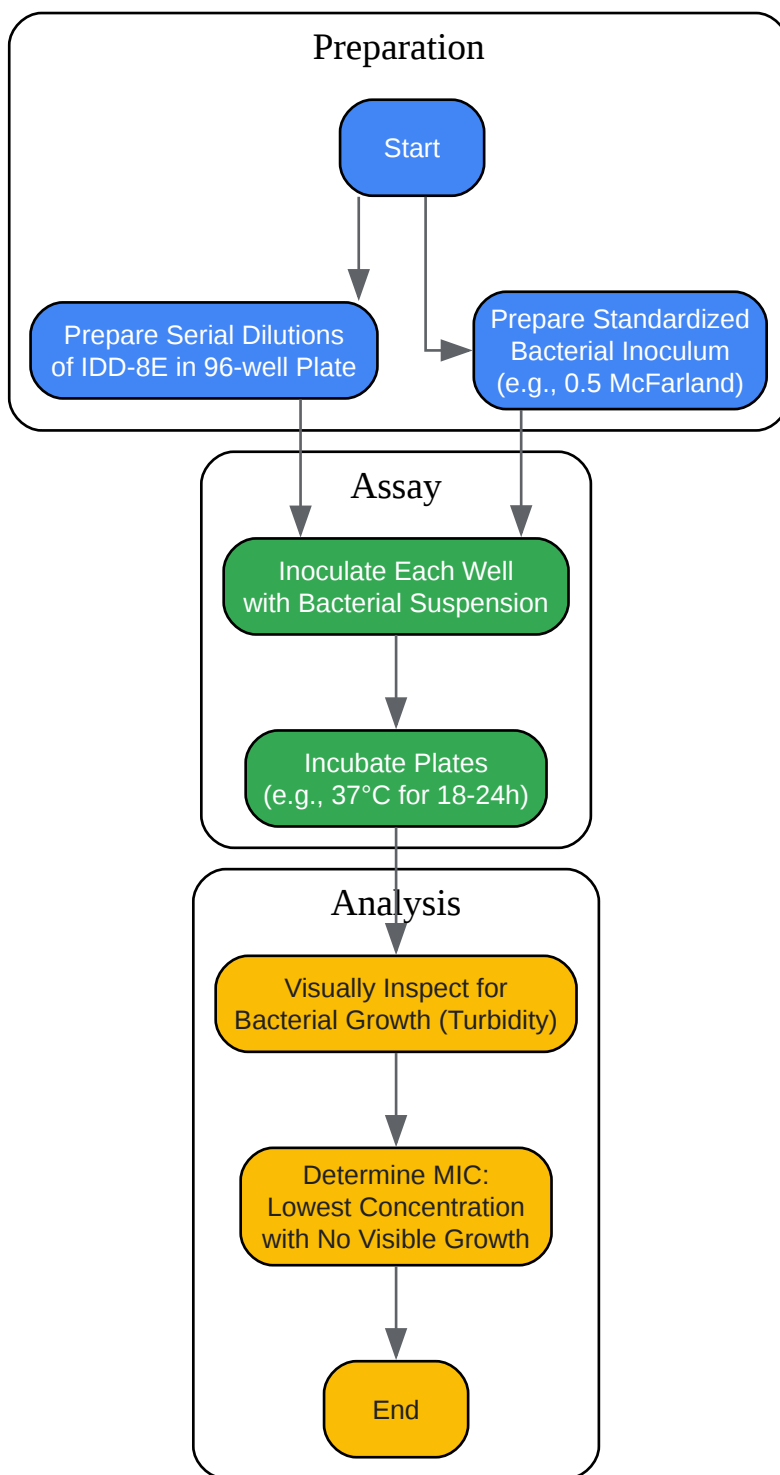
Preparation

Start

Prepare Serial Dilutions of IDD-8E in 96-well Plate

Prepare Standardized Bacterial Inoculum (e.g., 0.5 McFarland)

Assay

Inoculate Each Well with Bacterial Suspension

Incubate Plates (e.g., 37°C for 18-24h)

Analysis

Visually Inspect for Bacterial Growth (Turbidity)

Determine MIC: Lowest Concentration with No Visible Growth

End